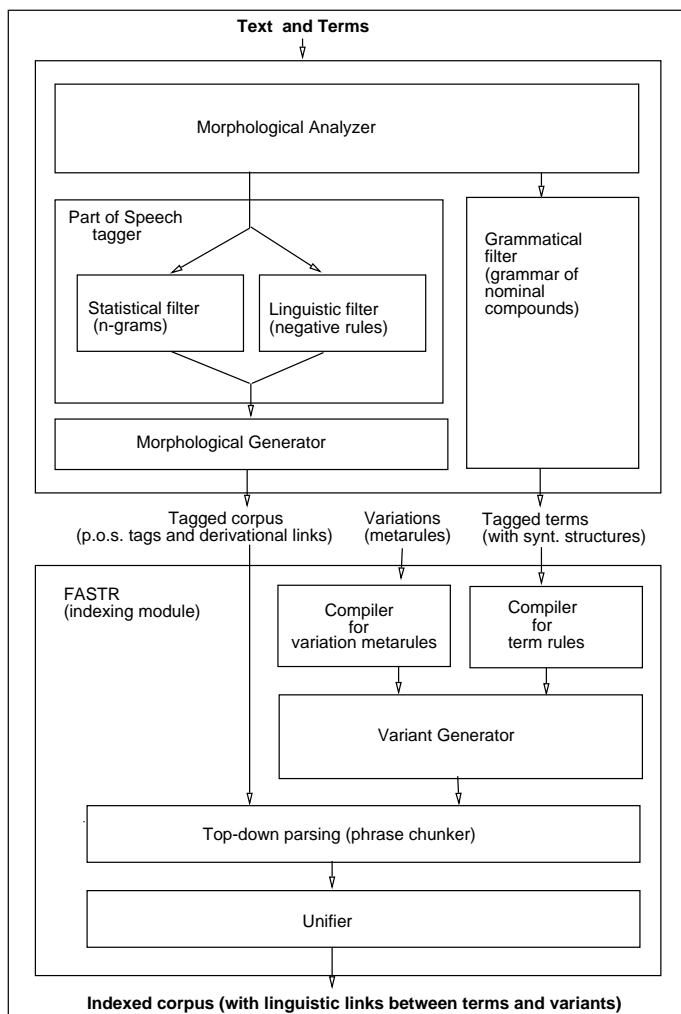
Text and Terms

Morphological Analyzer

Part of Speech tagger

Statistical filter (n-grams)

Linguistic filter (negative rules)

Grammatical filter (grammar of nominal compounds)

Morphological Generator

Tagged corpus (p.o.s. tags and derivational links)

Variations (metarules)

Tagged terms (with synt. structures)

FASTR (indexing module)

Compiler for variation metarules

Compiler for term rules

Variant Generator

Top-down parsing (phrase chunker)

Unifier

Indexed corpus (with linguistic links between terms and variants)